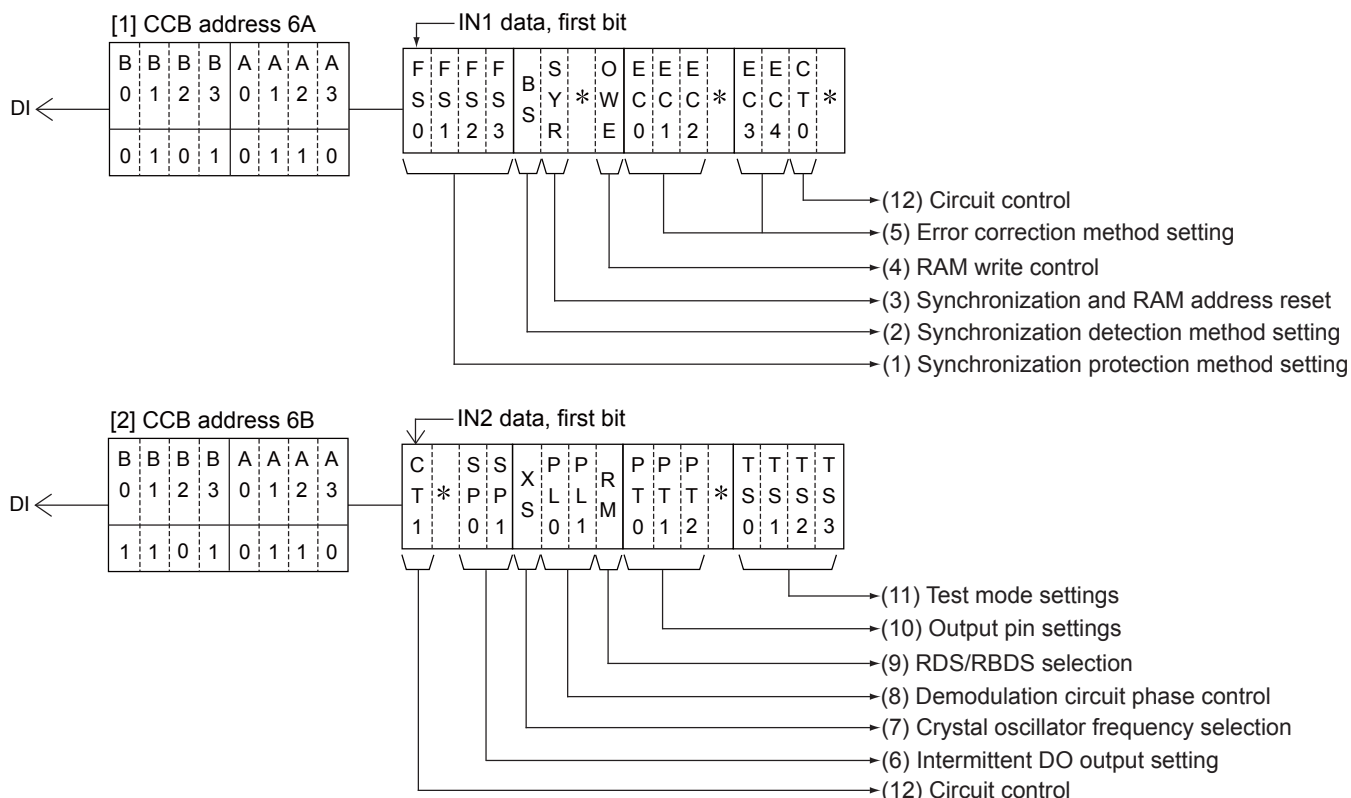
[1] CCB address 6A

DI

| B0 | B1 | B2 | B3 | A0 | A1 | A2 | A3 |
|---|---|---|---|---|---|---|---|
| 0 | 1 | 0 | 1 | 0 | 1 | 1 | 0 |

IN1 data, first bit

| FS0 | FS1 | FS2 | FS3 | BS | SYR | * | OWE | EC0 | EC1 | EC2 | * | EC3 | EC4 | CT0 | * |
|---|---|---|---|---|---|---|---|---|---|---|---|---|---|---|---|

(12) Circuit control
(5) Error correction method setting
(4) RAM write control
(3) Synchronization and RAM address reset
(2) Synchronization detection method setting
(1) Synchronization protection method setting

[2] CCB address 6B

DI

| B0 | B1 | B2 | B3 | A0 | A1 | A2 | A3 |
|---|---|---|---|---|---|---|---|
| 1 | 1 | 0 | 1 | 0 | 1 | 1 | 0 |

IN2 data, first bit

| CT1 | * | SP0 | SP1 | XS | PL0 | PL1 | RM | PT0 | PT1 | PT2 | * | TS0 | TS1 | TS2 | TS3 |
|---|---|---|---|---|---|---|---|---|---|---|---|---|---|---|---|

(11) Test mode settings
(10) Output pin settings
(9) RDS/RBDS selection
(8) Demodulation circuit phase control
(7) Crystal oscillator frequency selection
(6) Intermittent DO output setting
(12) Circuit control